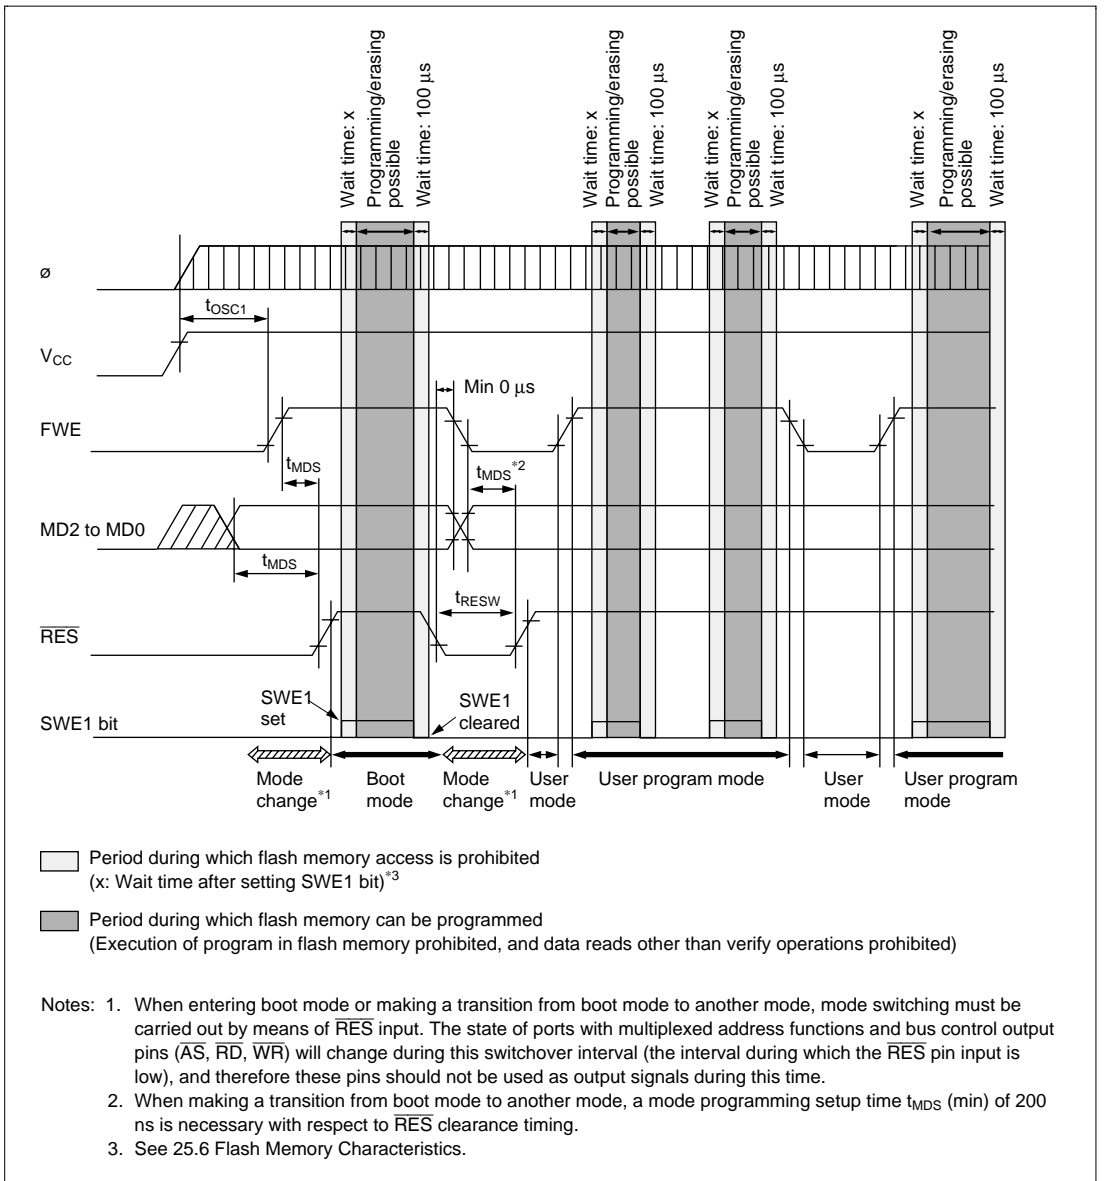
Wait time: x
Programming/erasing possible
Wait time: 100 µs

Wait time: x
Programming/erasing possible
Wait time: 100 µs

Wait time: x
Programming/erasing possible
Wait time: 100 µs

Wait time: x
Programming/erasing possible
Wait time: 100 µs

ø

$t_{OSC1}$

$V_{CC}$

Min 0 µs

FWE

$t_{MDS}$

$t_{MDS}^{*2}$

MD2 to MD0

$t_{MDS}$

$t_{RESW}$

$\overline{RES}$

SWE1 set

SWE1 cleared

SWE1 bit

Mode change$^{*1}$

Boot mode

Mode change$^{*1}$

User mode

User program mode

User mode

User program mode

Period during which flash memory access is prohibited (x: Wait time after setting SWE1 bit)$^{*3}$

Period during which flash memory can be programmed (Execution of program in flash memory prohibited, and data reads other than verify operations prohibited)

Notes: 1. When entering boot mode or making a transition from boot mode to another mode, mode switching must be carried out by means of $\overline{RES}$ input. The state of ports with multiplexed address functions and bus control output pins ($\overline{AS}$, $\overline{RD}$, $\overline{WR}$) will change during this switchover interval (the interval during which the $\overline{RES}$ pin input is low), and therefore these pins should not be used as output signals during this time.
2. When making a transition from boot mode to another mode, a mode programming setup time $t_{MDS}$ (min) of 200 ns is necessary with respect to $\overline{RES}$ clearance timing.
3. See 25.6 Flash Memory Characteristics.